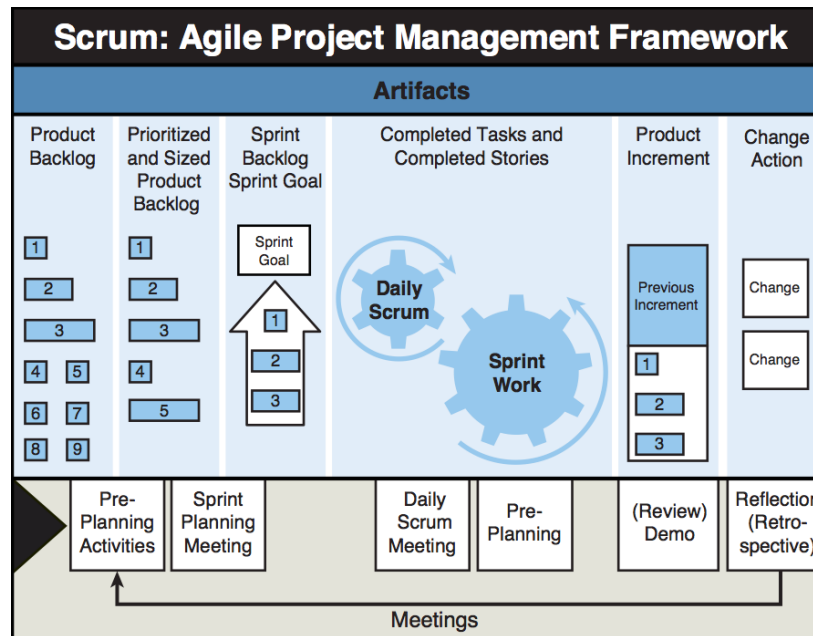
Scrum: Agile Project Management Framework

Artifacts

Product Backlog

1
2
3
4 5
6 7
8 9

Prioritized and Sized Product Backlog

1
2
3
4
5

Sprint Backlog Sprint Goal

Sprint Goal
1
2
3

Completed Tasks and Completed Stories

Daily Scrum

Sprint Work

Product Increment

Previous Increment
1
2
3

Change Action

Change
Change

Pre-Planning Activities

Sprint Planning Meeting

Daily Scrum Meeting

Pre-Planning

(Review) Demo

Reflection (Retro-spective)

Meetings